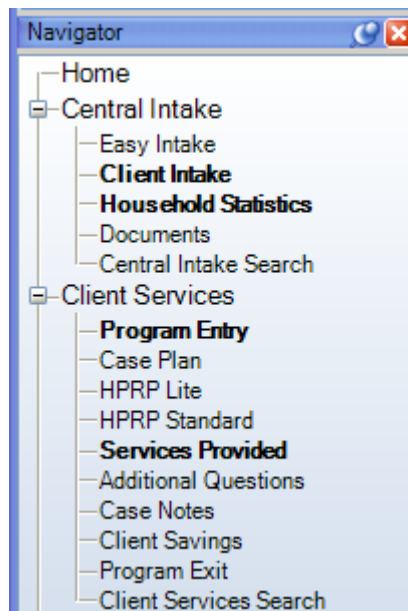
Navigator

Home
Central Intake
Easy Intake
Client Intake
Household Statistics
Documents
Central Intake Search
Client Services
Program Entry
Case Plan
HPRP Lite
HPRP Standard
Services Provided
Additional Questions
Case Notes
Client Savings
Program Exit
Client Services Search